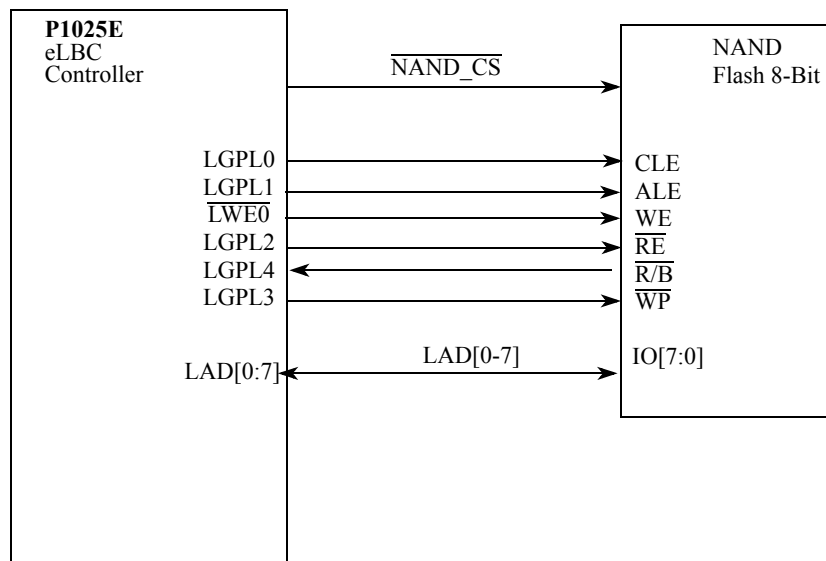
**P1025E**
eLBC
Controller

$\overline{\text{NAND\_CS}}$

NAND
Flash 8-Bit

LGPL0
LGPL1
$\overline{\text{LWE0}}$
LGPL2
LGPL4
LGPL3

CLE
ALE
$\overline{\text{WE}}$
$\overline{\text{RE}}$
$\overline{\text{R/B}}$
$\overline{\text{WP}}$

LAD[0:7]
LAD[0-7]
IO[7:0]